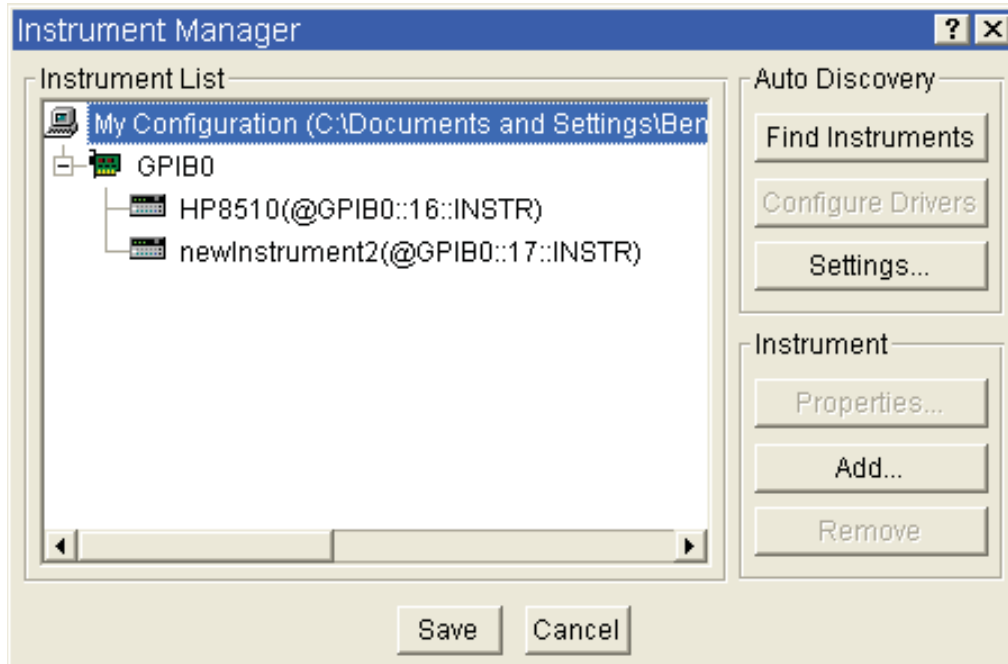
Instrument Manager
?
X

Instrument List

My Configuration (C:\Documents and Settings\Ben

GPIB0

HP8510(@GPIB0::16::INSTR)

newInstrument2(@GPIB0::17::INSTR)

Auto Discovery

Find Instruments

Configure Drivers

Settings...

Instrument

Properties...

Add...

Remove

Save

Cancel